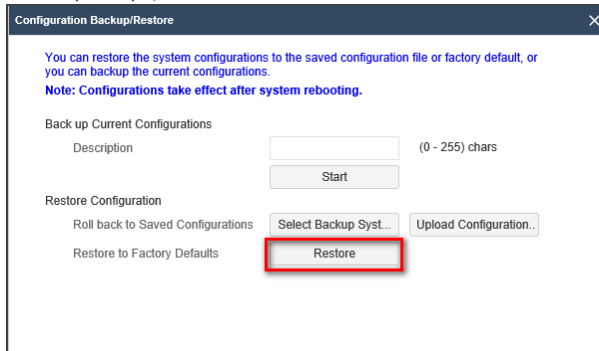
Configuration Backup/Restore

You can restore the system configurations to the saved configuration file or factory default, or you can backup the current configurations.
Note: Configurations take effect after system rebooting.

Back up Current Configurations

Description (0 - 255) chars

Start

Restore Configuration

Roll back to Saved Configurations Select Backup Syst... Upload Configuration..

Restore to Factory Defaults Restore